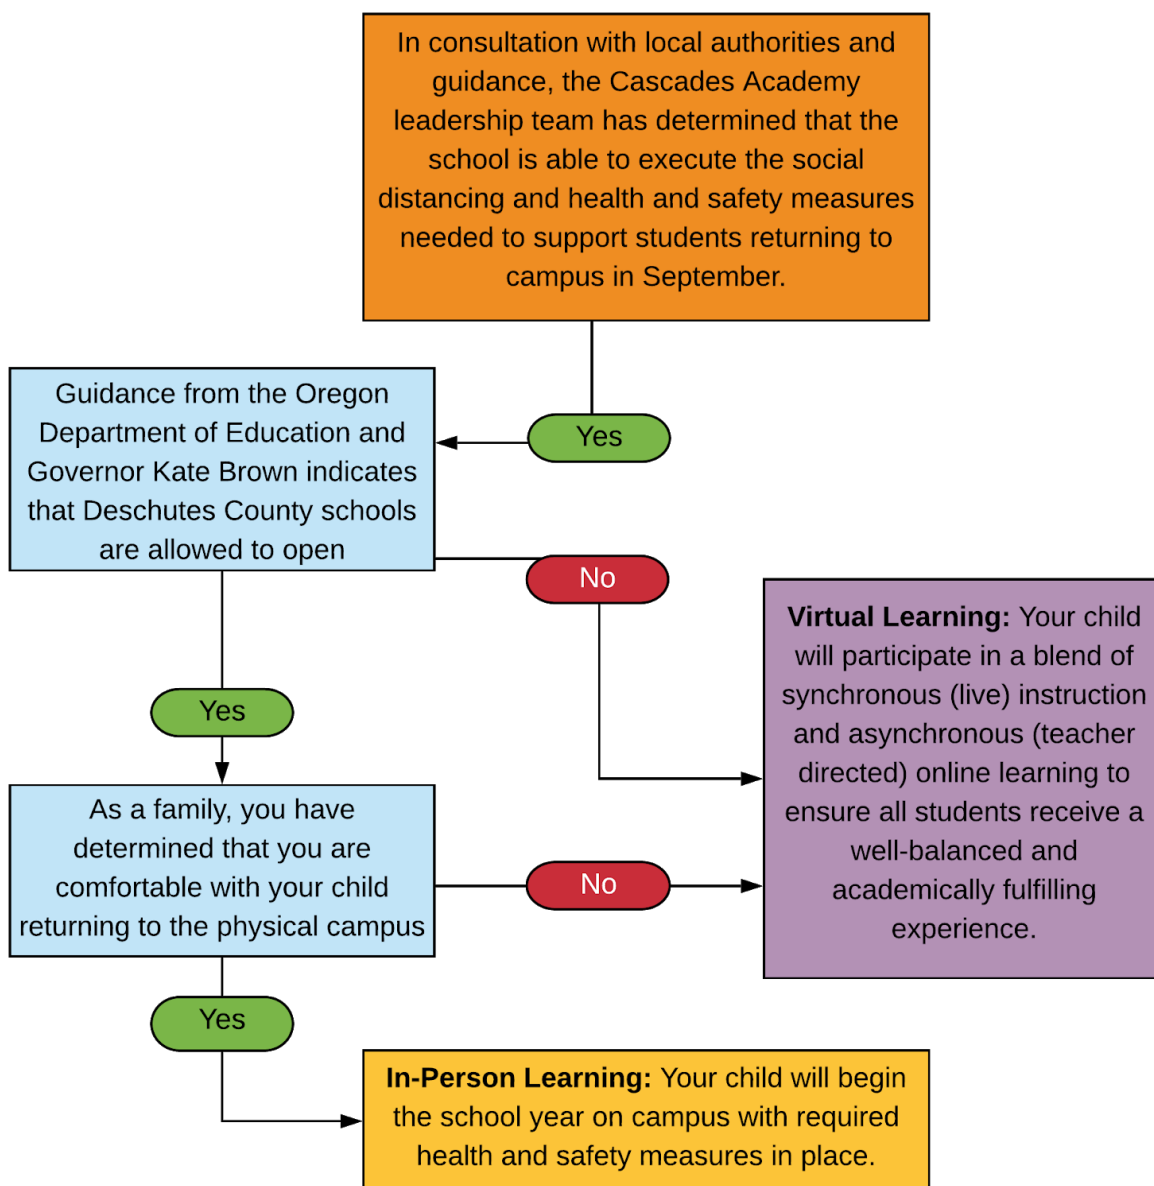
In consultation with local authorities and guidance, the Cascades Academy leadership team has determined that the school is able to execute the social distancing and health and safety measures needed to support students returning to campus in September.

Yes

Guidance from the Oregon Department of Education and Governor Kate Brown indicates that Deschutes County schools are allowed to open

No

Virtual Learning: Your child will participate in a blend of synchronous (live) instruction and asynchronous (teacher directed) online learning to ensure all students receive a well-balanced and academically fulfilling experience.

Yes

As a family, you have determined that you are comfortable with your child returning to the physical campus

No

Yes

In-Person Learning: Your child will begin the school year on campus with required health and safety measures in place.